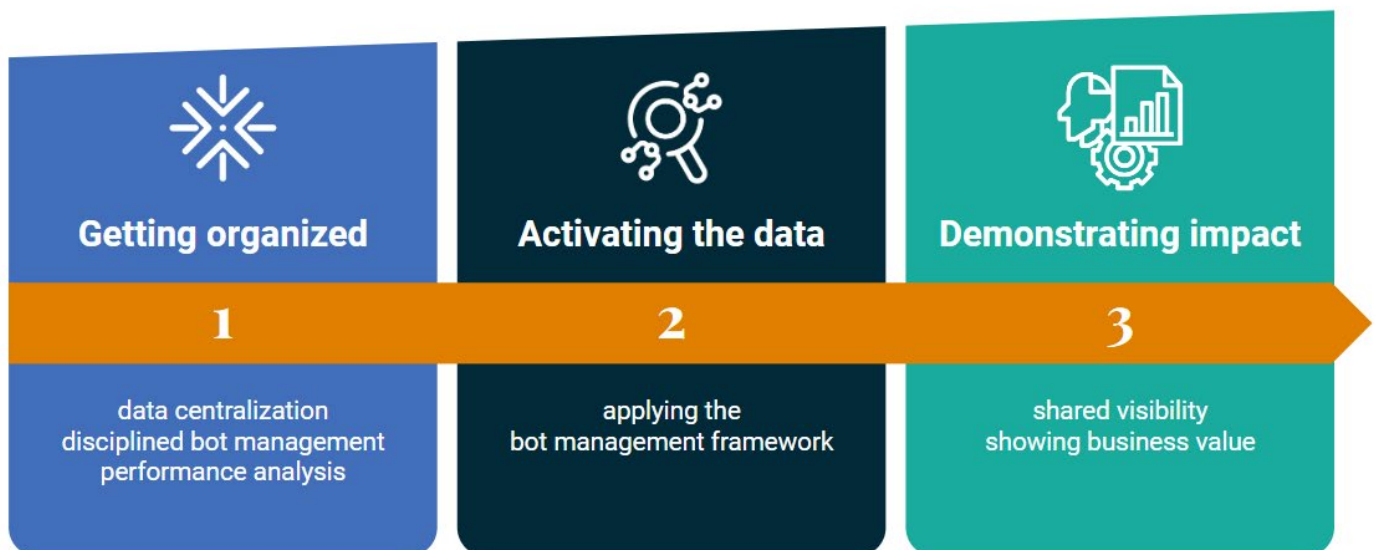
Getting organized

1

data centralization
disciplined bot management
performance analysis

Activating the data

2

applying the
bot management framework

Demonstrating impact

3

shared visibility
showing business value